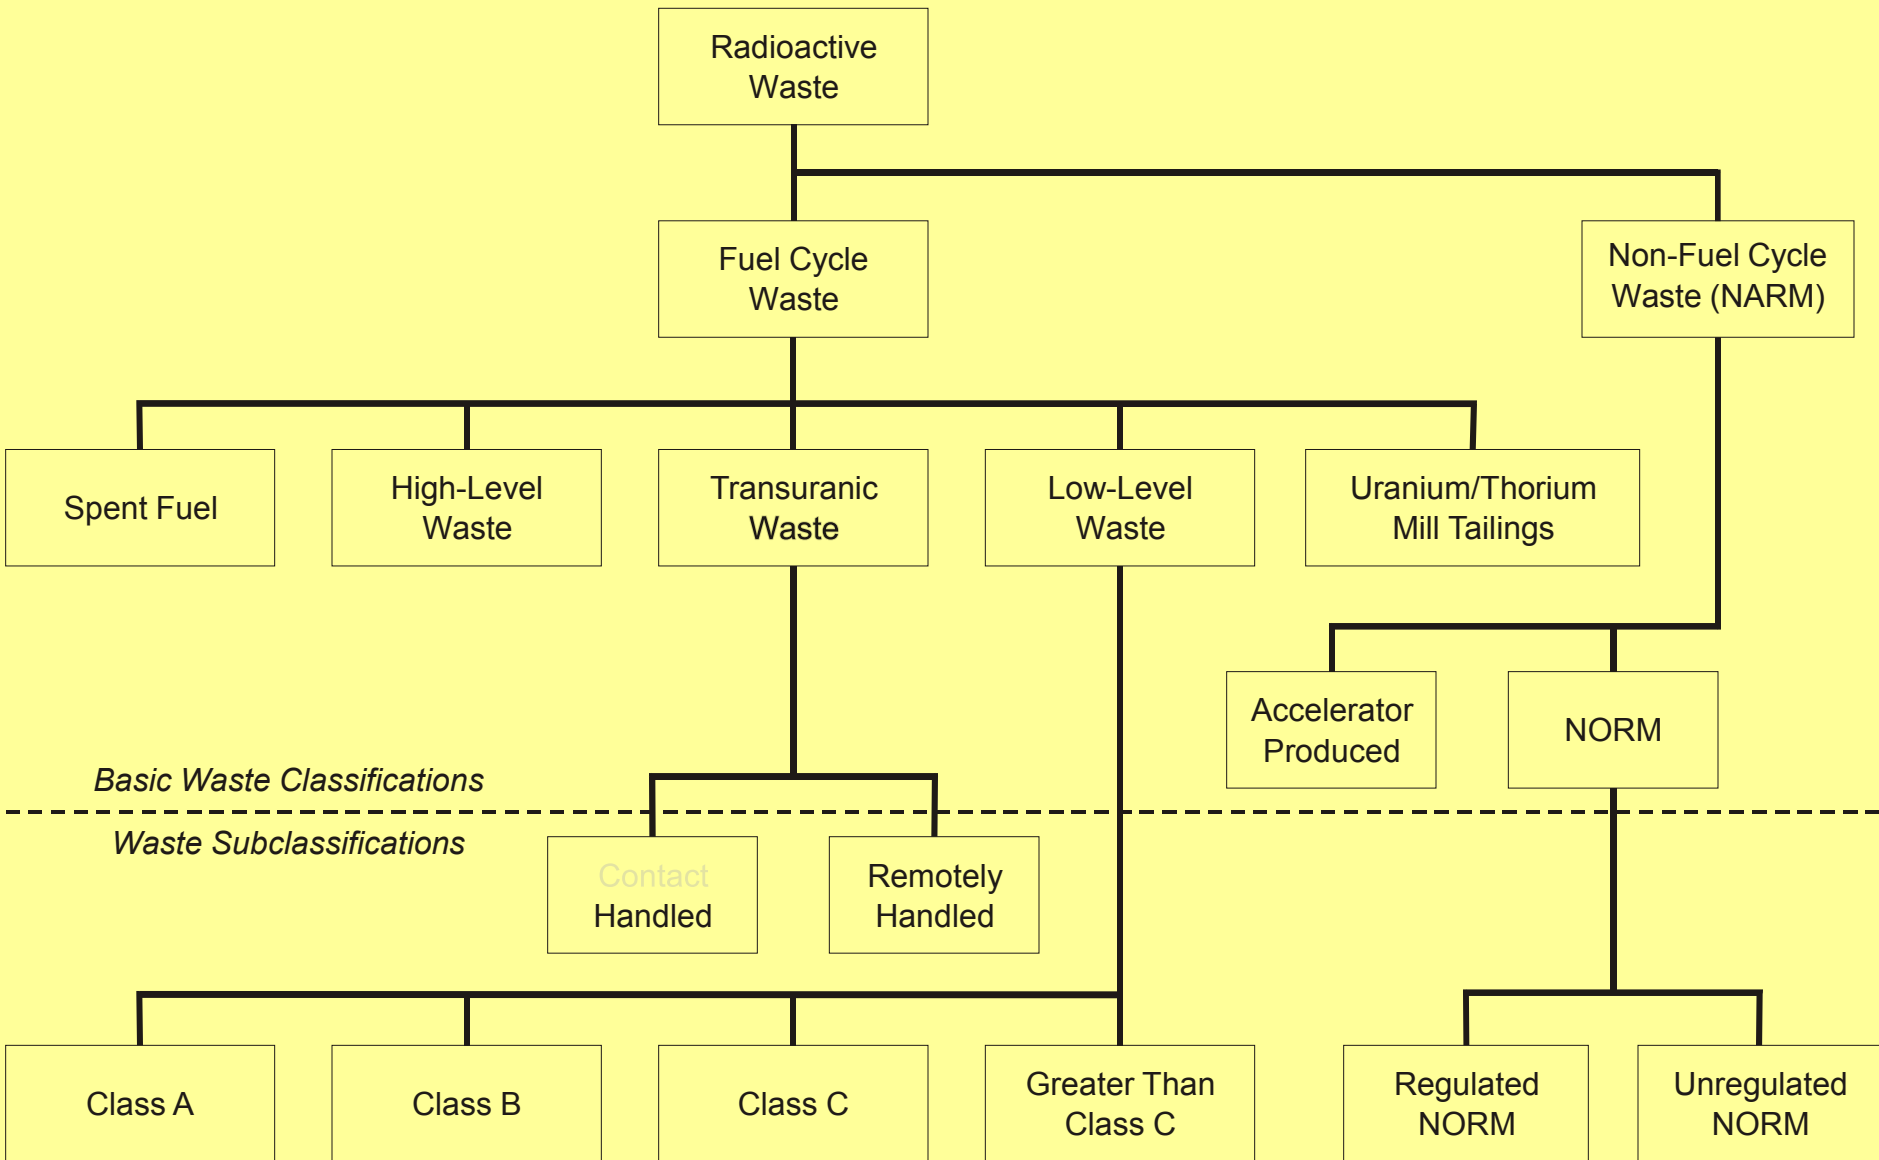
Radioactive Waste

Fuel Cycle Waste

Non-Fuel Cycle Waste (NARM)

Spent Fuel

High-Level Waste

Transuranic Waste

Low-Level Waste

Uranium/Thorium Mill Tailings

Accelerator Produced

NORM

Basic Waste Classifications

Waste Subclassifications

Contact Handled

Remotely Handled

Class A

Class B

Class C

Greater Than Class C

Regulated NORM

Unregulated NORM